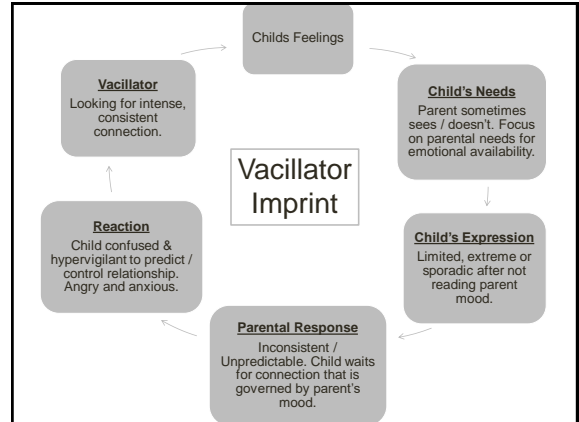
Childs Feelings

Child's Needs
Parent sometimes sees / doesn't. Focus on parental needs for emotional availability.

Child's Expression
Limited, extreme or sporadic after not reading parent mood.

Parental Response
Inconsistent / Unpredictable. Child waits for connection that is governed by parent's mood.

Reaction
Child confused & hypervigilant to predict / control relationship. Angry and anxious.

Vacillator
Looking for intense, consistent connection.

Vacillator Imprint